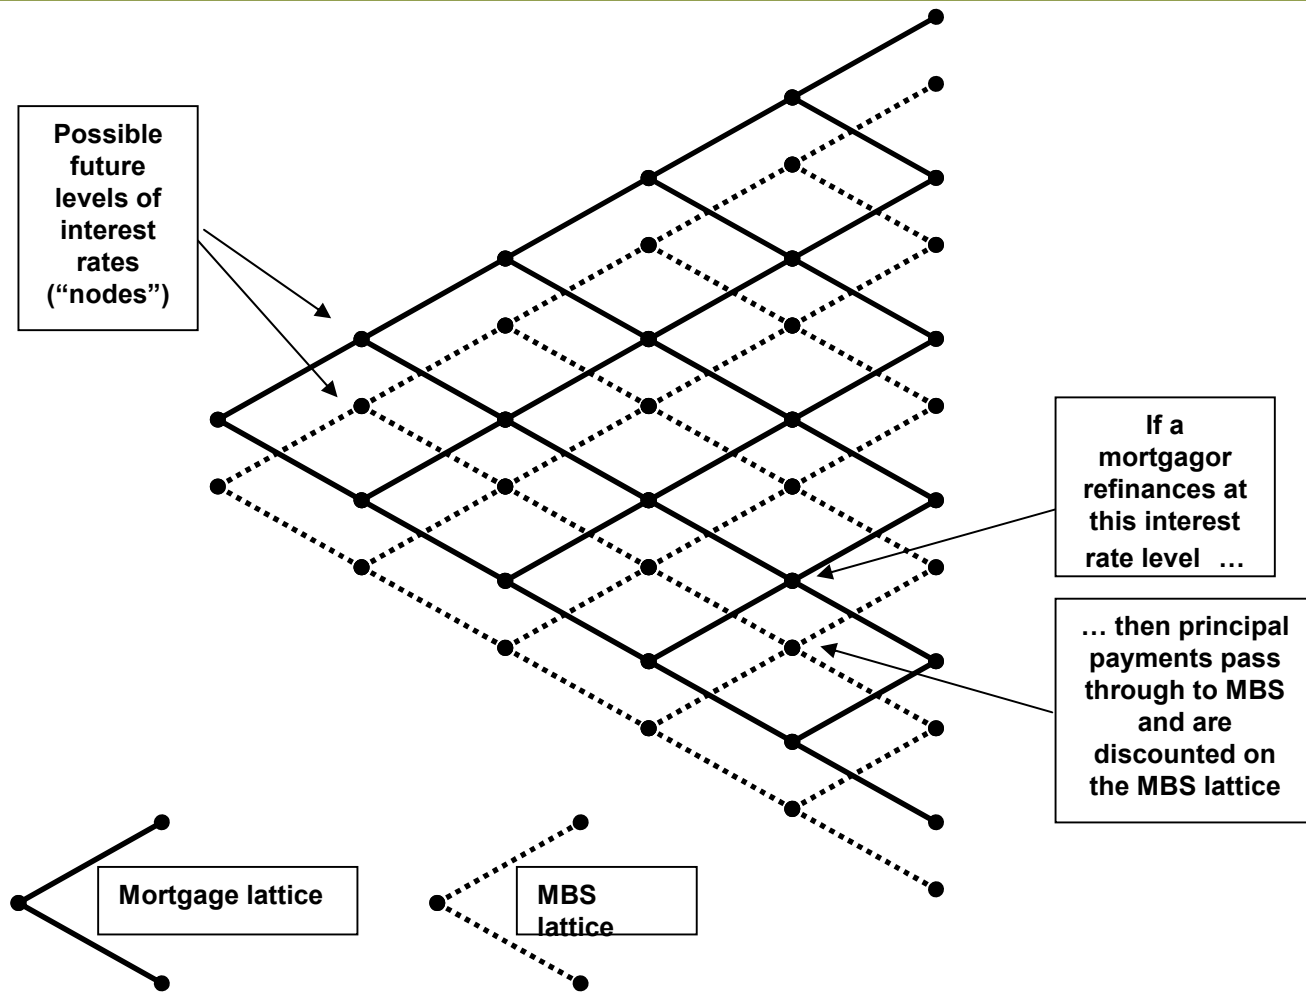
Possible future levels of interest rates ("nodes")

If a mortgagor refinances at this interest rate level …

… then principal payments pass through to MBS and are discounted on the MBS lattice

Mortgage lattice

MBS lattice